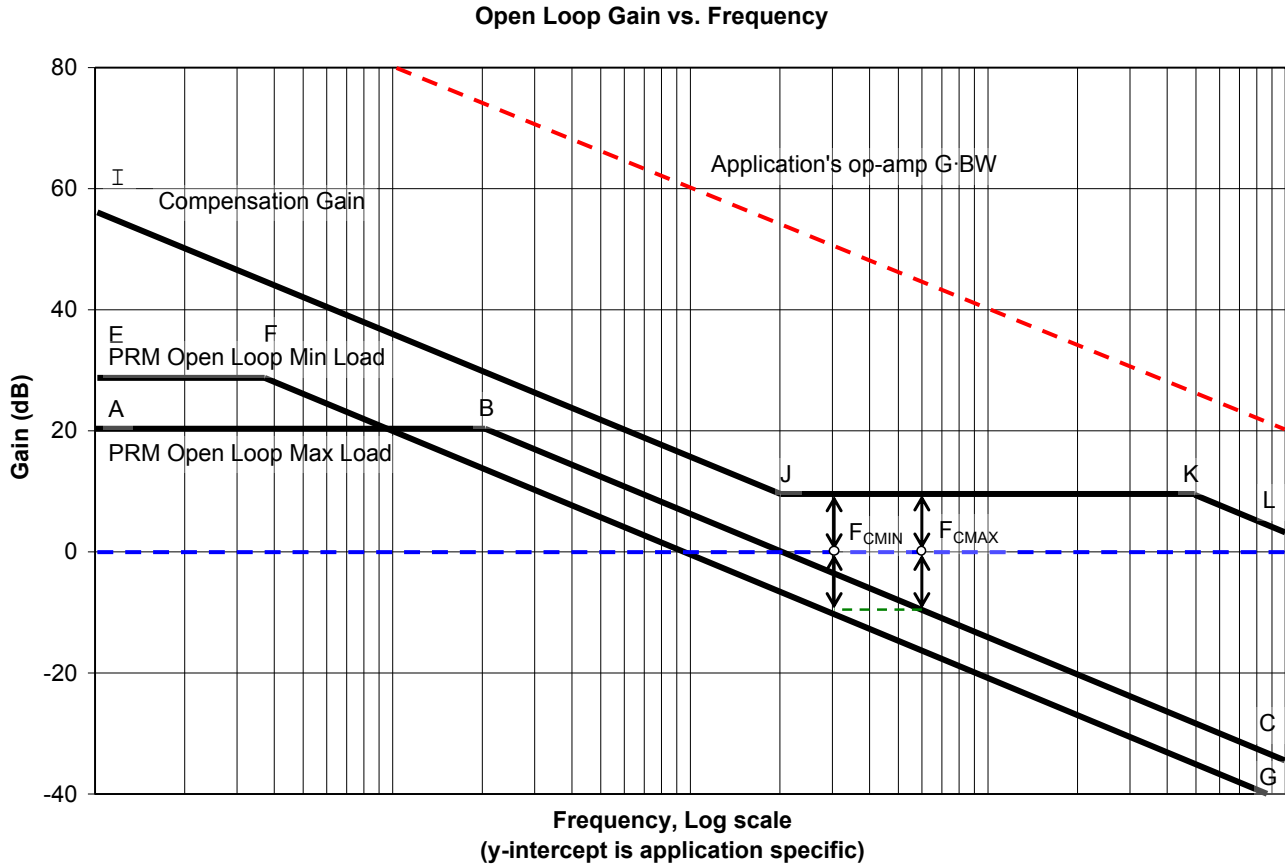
Open Loop Gain vs. Frequency

80
60
40
20
0
-20
-40

Gain (dB)

Application's op-amp G·BW

I

Compensation Gain

E

F

PRM Open Loop Min Load

A

B

PRM Open Loop Max Load

J

K

L

$F_{CMIN}$

$F_{CMAX}$

C

G

Frequency, Log scale
(y-intercept is application specific)